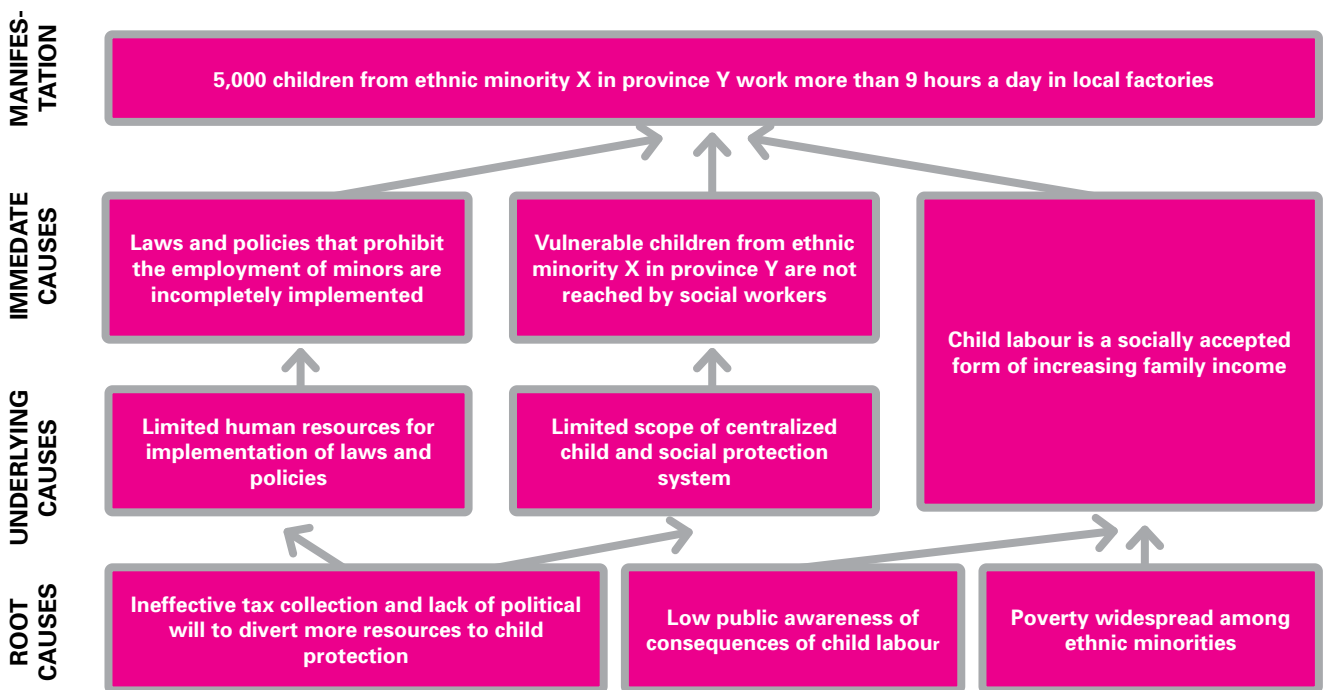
MANIFESTATION

5,000 children from ethnic minority X in province Y work more than 9 hours a day in local factories

IMMEDIATE CAUSES

Laws and policies that prohibit the employment of minors are incompletely implemented

Vulnerable children from ethnic minority X in province Y are not reached by social workers

Child labour is a socially accepted form of increasing family income

UNDERLYING CAUSES

Limited human resources for implementation of laws and policies

Limited scope of centralized child and social protection system

ROOT CAUSES

Ineffective tax collection and lack of political will to divert more resources to child protection

Low public awareness of consequences of child labour

Poverty widespread among ethnic minorities